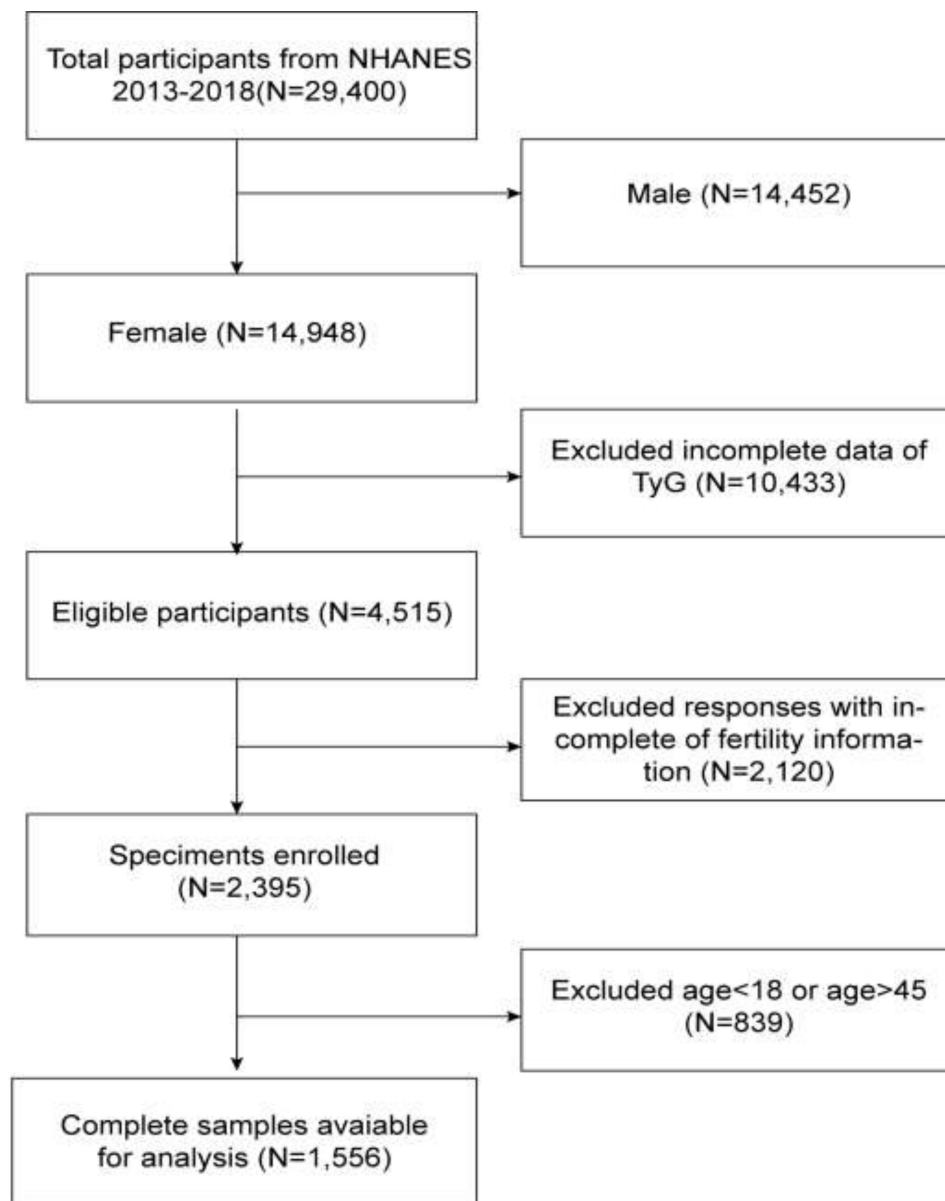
Total participants from NHANES 2013-2018(N=29,400)

Male (N=14,452)

Female (N=14,948)

Excluded incomplete data of TyG (N=10,433)

Eligible participants (N=4,515)

Excluded responses with incomplete of fertility information (N=2,120)

Speciments enrolled (N=2,395)

Excluded age<18 or age>45 (N=839)

Complete samples avaiable for analysis (N=1,556)